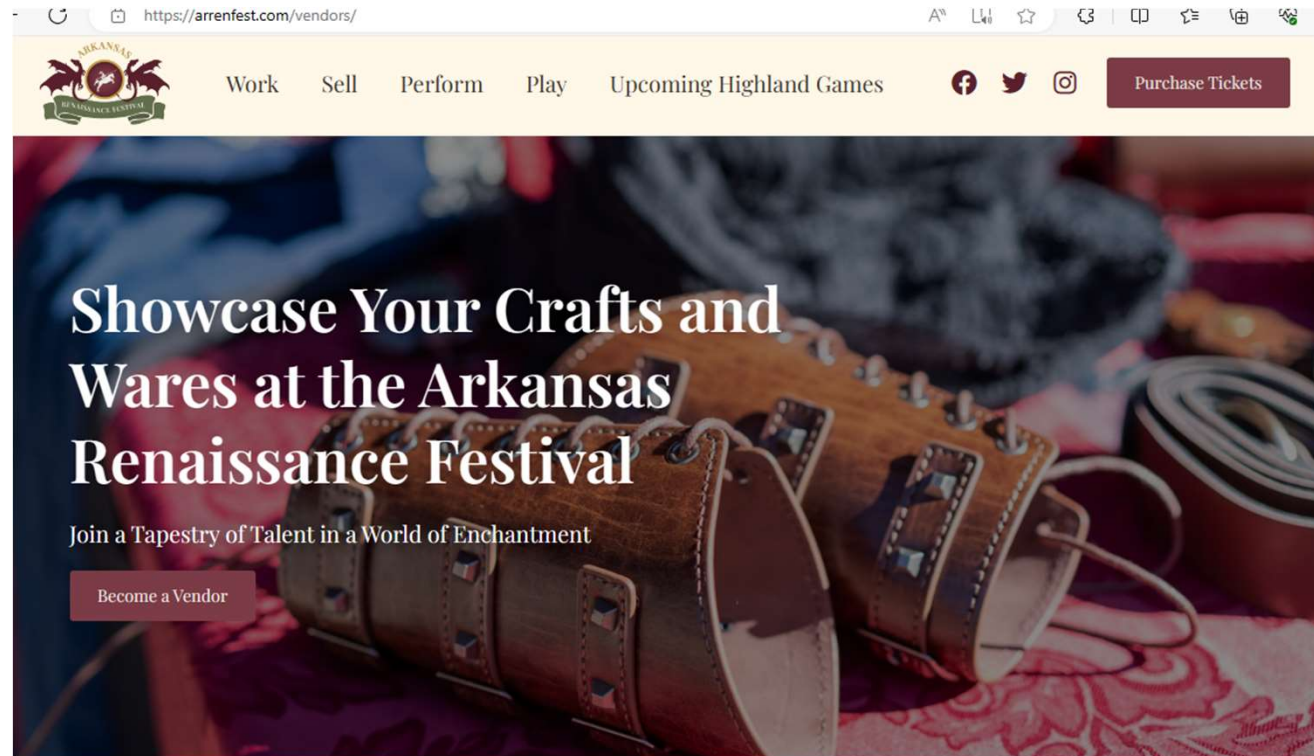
https://arrenfest.com/vendors/

ARKANSAS
RENAISSANCE FESTIVAL

Work Sell Perform Play Upcoming Highland Games

Purchase Tickets

Showcase Your Crafts and Wares at the Arkansas Renaissance Festival

Join a Tapestry of Talent in a World of Enchantment

Become a Vendor